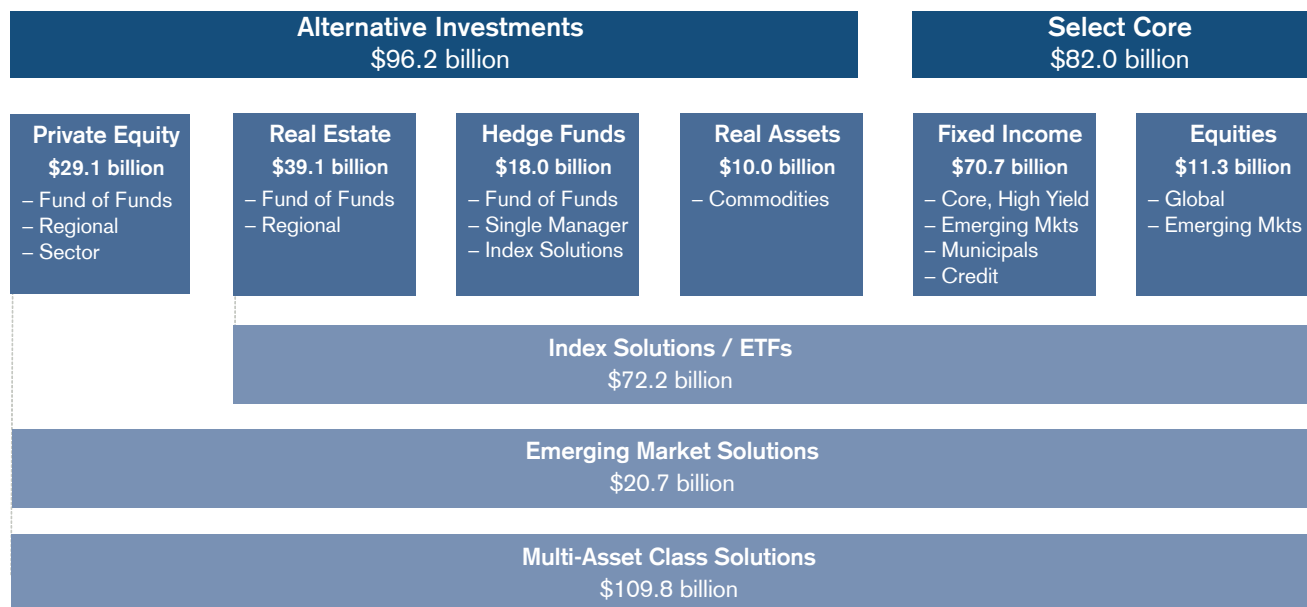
Alternative Investments
$96.2 billion

Select Core
$82.0 billion

Private Equity
$29.1 billion
– Fund of Funds
– Regional
– Sector

Real Estate
$39.1 billion
– Fund of Funds
– Regional

Hedge Funds
$18.0 billion
– Fund of Funds
– Single Manager
– Index Solutions

Real Assets
$10.0 billion
– Commodities

Fixed Income
$70.7 billion
– Core, High Yield
– Emerging Mkts
– Municipals
– Credit

Equities
$11.3 billion
– Global
– Emerging Mkts

Index Solutions / ETFs
$72.2 billion

Emerging Market Solutions
$20.7 billion

Multi-Asset Class Solutions
$109.8 billion